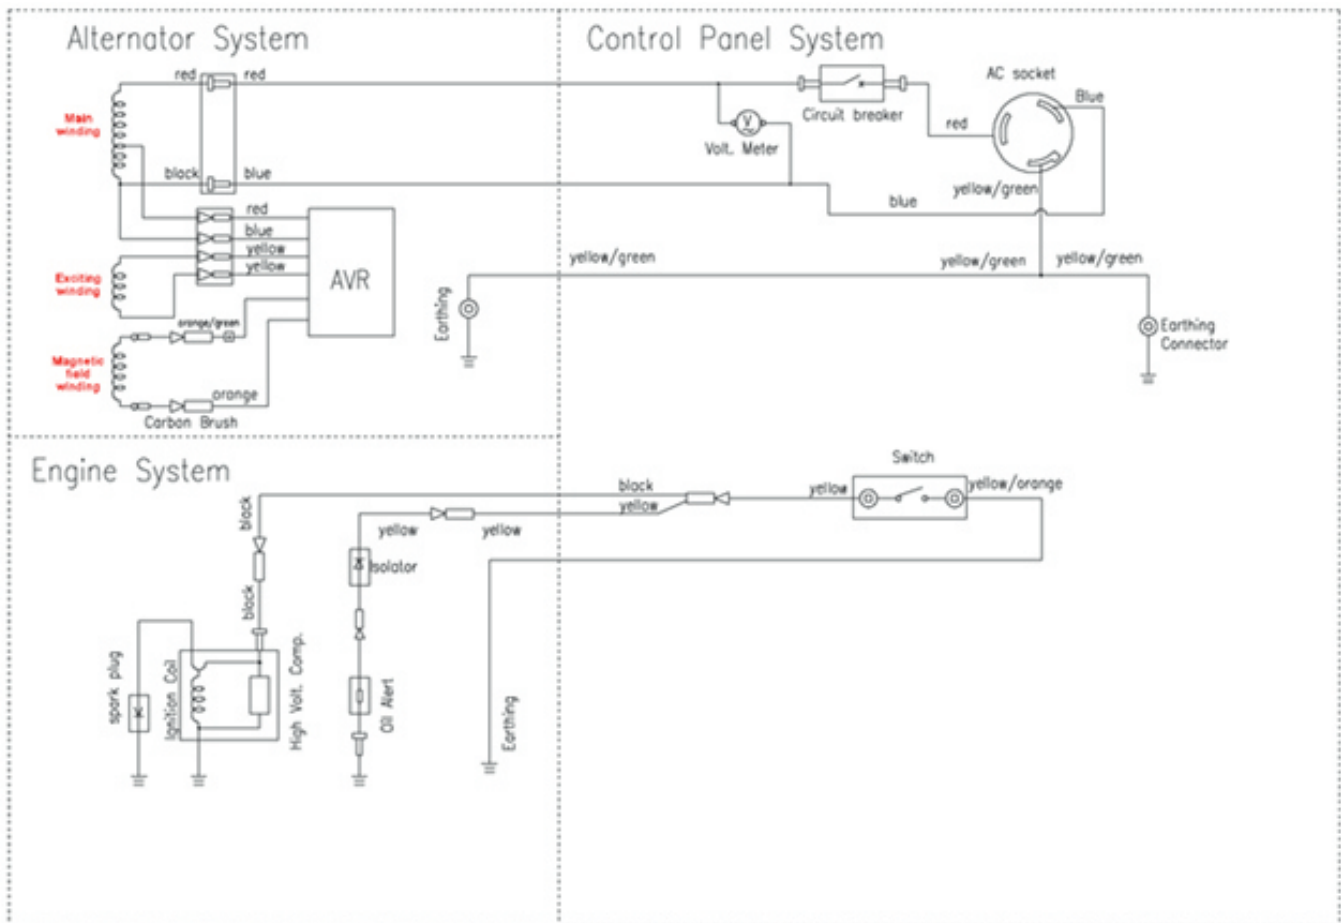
Alternator System

Control Panel System

red

red

Main winding

black

blue

red

blue

yellow

yellow

AVR

Exciting winding

orange/green

Magnetic field winding

orange

Carbon Brush

Circuit breaker

Volt. Meter

AC socket

Blue

red

yellow/green

blue

yellow/green

yellow/green

yellow/green

Earthing

Earthing Connector

Engine System

black

yellow

Switch

yellow

yellow/orange

yellow

yellow

black

Isolator

black

spark plug

Ignition Coil

High Volt. Comp.

Oil Alert

Earthing